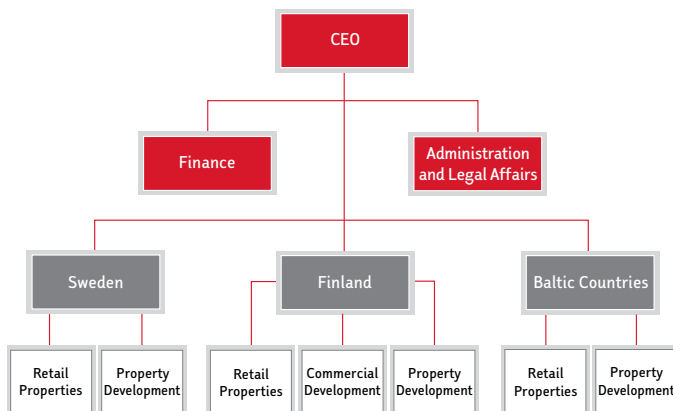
CEO

Finance

Administration and Legal Affairs

Sweden

Finland

Baltic Countries

Retail Properties

Property Development

Retail Properties

Commercial Development

Property Development

Retail Properties

Property Development